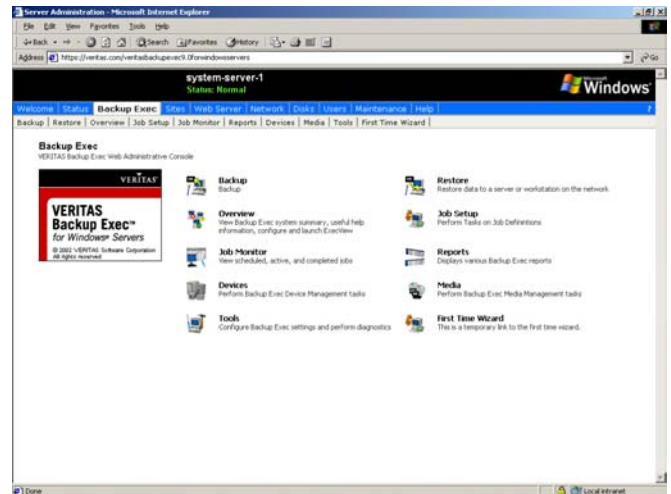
Server Administration - Microsoft Internet Explorer

File Edit View Favorites Tools Help

Back Search Favorites History

Address https://veritas.com/veritasbackupexec9.0forwindowsservers

Go

system-server-1
Status: Normal

Microsoft Windows

Welcome | Status | Backup Exec | Sites | Web Server | Network | Disks | Users | Maintenance | Help

Backup | Restore | Overview | Job Setup | Job Monitor | Reports | Devices | Media | Tools | First Time Wizard |

Backup Exec
VERITAS Backup Exec Web Administrative Console

VERITAS
VERITAS
Backup Exec™
for Windows® Servers
© 2002 VERITAS Software Corporation
All rights reserved

Backup
Backup

Restore
Restore data to a server or workstation on the network

Overview
View Backup Exec system summary, useful help information, configure and launch ExecView

Job Setup
Perform Tasks on Job Definitions

Job Monitor
View scheduled, active, and completed jobs

Reports
Displays various Backup Exec reports

Devices
Perform Backup Exec Device Management tasks

Media
Perform Backup Exec Media Management tasks

Tools
Configure Backup Exec settings and perform diagnostics

First Time Wizard
This is a temporary link to the first time wizard.

Done

Local intranet